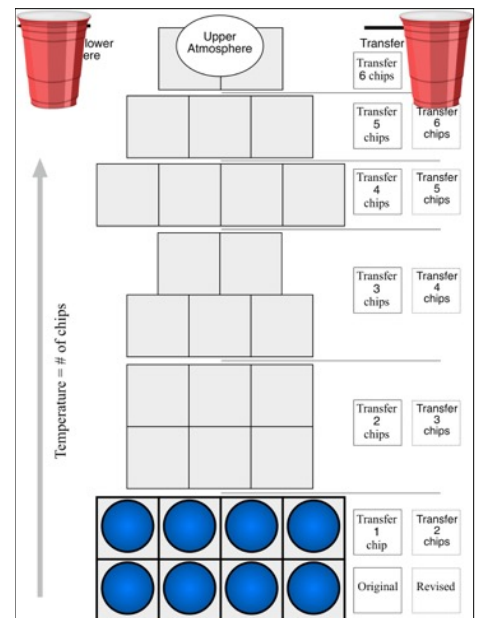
lower
ere

Upper Atmosphere

Transfer

Transfer 6 chips

Transfer 5 chips

Transfer 6 chips

Transfer 4 chips

Transfer 5 chips

Transfer 3 chips

Transfer 4 chips

Temperature = # of chips

Transfer 2 chips

Transfer 3 chips

Transfer 1 chip

Transfer 2 chips

Original

Revised